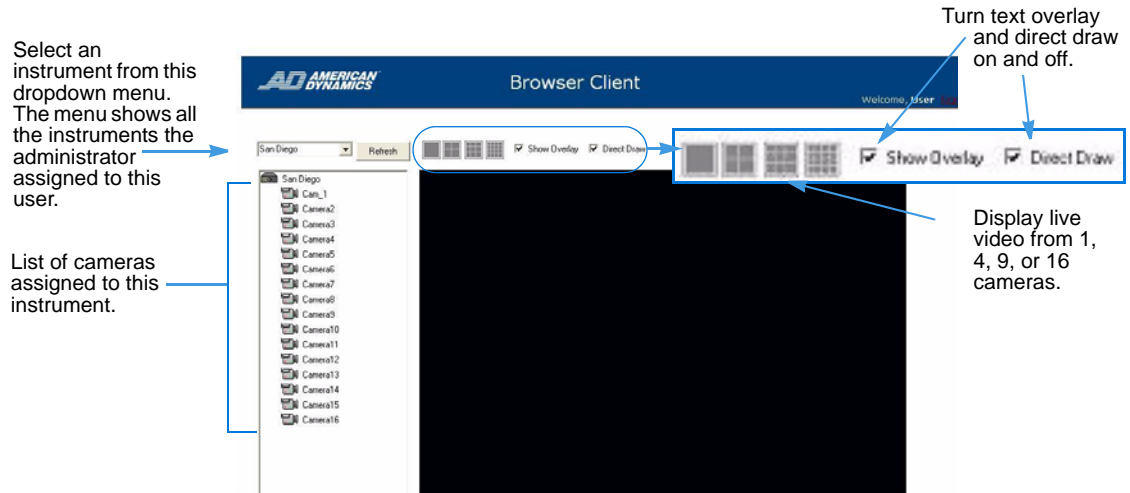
Select an instrument from this dropdown menu. The menu shows all the instruments the administrator assigned to this user.

List of cameras assigned to this instrument.

AD AMERICAN DYNAMICS

Browser Client

Welcome, User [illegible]

San Diego

Refresh

Show Overlay

Direct Draw

San Diego
Cam_1
Camera2
Camera3
Camera4
Camera5
Camera6
Camera7
Camera8
Camera9
Camera10
Camera11
Camera12
Camera13
Camera14
Camera15
Camera16

Turn text overlay and direct draw on and off.

Show Overlay

Direct Draw

Display live video from 1, 4, 9, or 16 cameras.